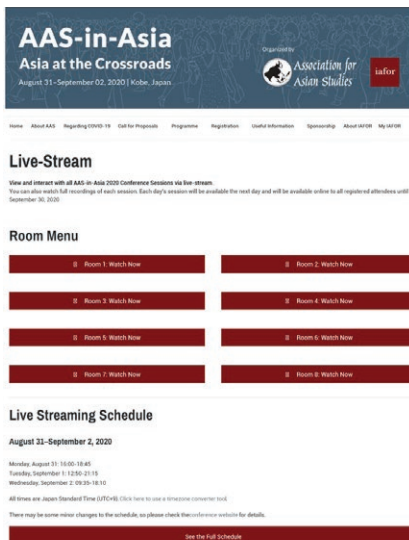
AAS-in-Asia
Asia at the Crossroads
August 31–September 02, 2020 | Kobe, Japan

Organized by
Association for Asian Studies
iafor

Home About AAS Regarding COVID-19 Call for Proposals Programme Registration Useful Information Sponsorship About IAFOR My IAFOR

Live-Stream

View and interact with all AAS-in-Asia 2020 Conference Sessions via live-stream.
You can also watch full recordings of each session. Each day's session will be available the next day and will be available online to all registered attendees until September 30, 2020.

Room Menu

Room 1: Watch Now
Room 2: Watch Now
Room 3: Watch Now
Room 4: Watch Now
Room 5: Watch Now
Room 6: Watch Now
Room 7: Watch Now
Room 8: Watch Now

Live Streaming Schedule

August 31–September 2, 2020

Monday, August 31: 15:00–18:45
Tuesday, September 1: 12:50–21:15
Wednesday, September 2: 09:35–18:10

All times are Japan Standard Time (UTC+9) Click here to use a timezone converter tool.

There may be some minor changes to the schedule, so please check the conference website for details.

See the Full Schedule